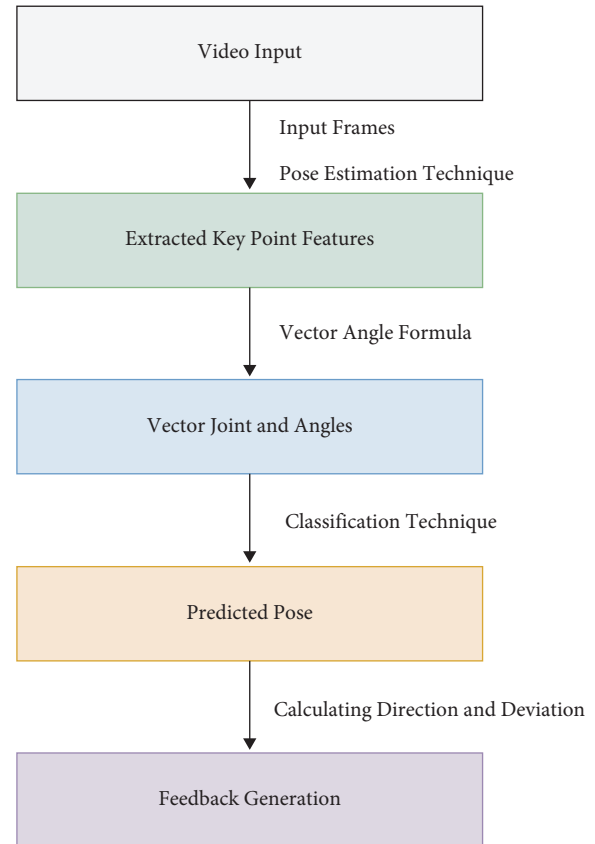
Video Input

Input Frames

Pose Estimation Technique

Extracted Key Point Features

Vector Angle Formula

Vector Joint and Angles

Classification Technique

Predicted Pose

Calculating Direction and Deviation

Feedback Generation